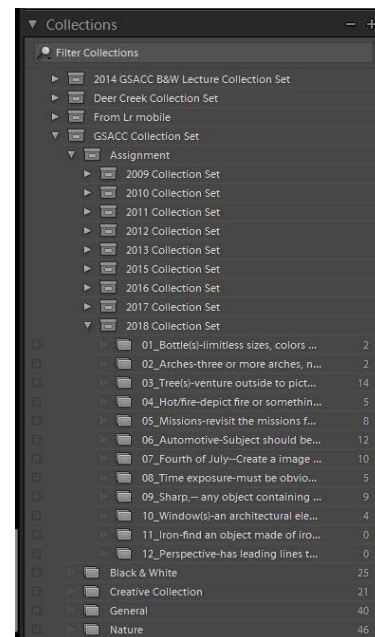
Collections – +
Filter Collections
2014 GSACC B&W Lecture Collection Set
Deer Creek Collection Set
From Lr mobile
GSACC Collection Set
Assignment
2009 Collection Set
2010 Collection Set
2011 Collection Set
2012 Collection Set
2013 Collection Set
2015 Collection Set
2016 Collection Set
2017 Collection Set
2018 Collection Set
01_Bottle(s)-limitless sizes, colors ... 2
02_Arches-three or more arches, n... 2
03_Tree(s)-venture outside to pict... 14
04_Hot/fire-depict fire or somethin... 5
05_Missions-revisit the missions f... 8
06_Automotive-Subject should be... 12
07_Fourth of July--Create a image ... 10
08_Time exposure-must be obvio... 5
09_Sharp,-- any object containing ... 9
10_Window(s)-an architectural ele... 4
11_Iron-find an object made of iro... 0
12_Perspective-has leading lines t... 0
Black & White 25
Creative Collection 21
General 40
Nature 46